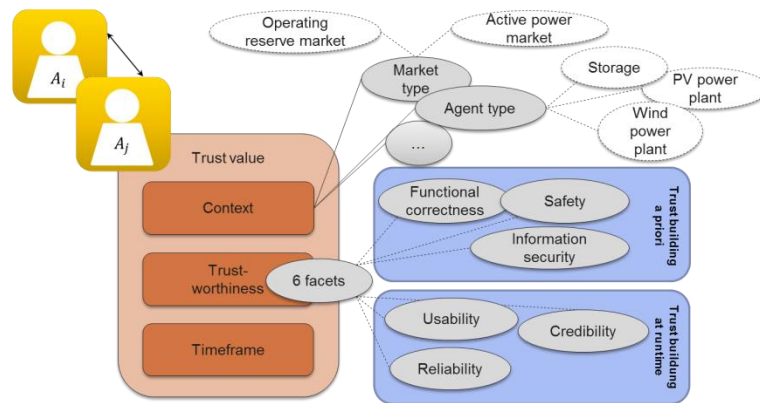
$A_i$

$A_j$

Operating reserve market

Active power market

Market type

Agent type

Storage

PV power plant

Wind power plant

...

Trust value

Context

Trustworthiness

Timeframe

6 facets

Functional correctness

Safety

Information security

Trust building a priori

Usability

Credibility

Reliability

Trust building at runtime